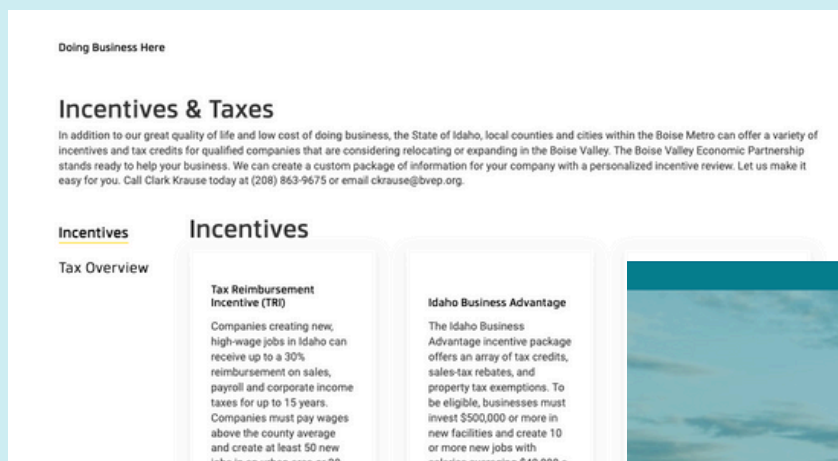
Doing Business Here

Incentives & Taxes

In addition to our great quality of life and low cost of doing business, the State of Idaho, local counties and cities within the Boise Metro can offer a variety of incentives and tax credits for qualified companies that are considering relocating or expanding in the Boise Valley. The Boise Valley Economic Partnership stands ready to help your business. We can create a custom package of information for your company with a personalized incentive review. Let us make it easy for you. Call Clark Krause today at (208) 863-9675 or email ckrause@bvep.org.

Incentives

Tax Overview

Incentives

Tax Reimbursement Incentive (TRI)

Companies creating new, high-wage jobs in Idaho can receive up to a 30% reimbursement on sales, payroll and corporate income taxes for up to 15 years. Companies must pay wages above the county average and create at least 50 new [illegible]

Idaho Business Advantage

The Idaho Business Advantage incentive package offers an array of tax credits, sales-tax rebates, and property tax exemptions. To be eligible, businesses must invest $500,000 or more in new facilities and create 10 or more new jobs with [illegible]